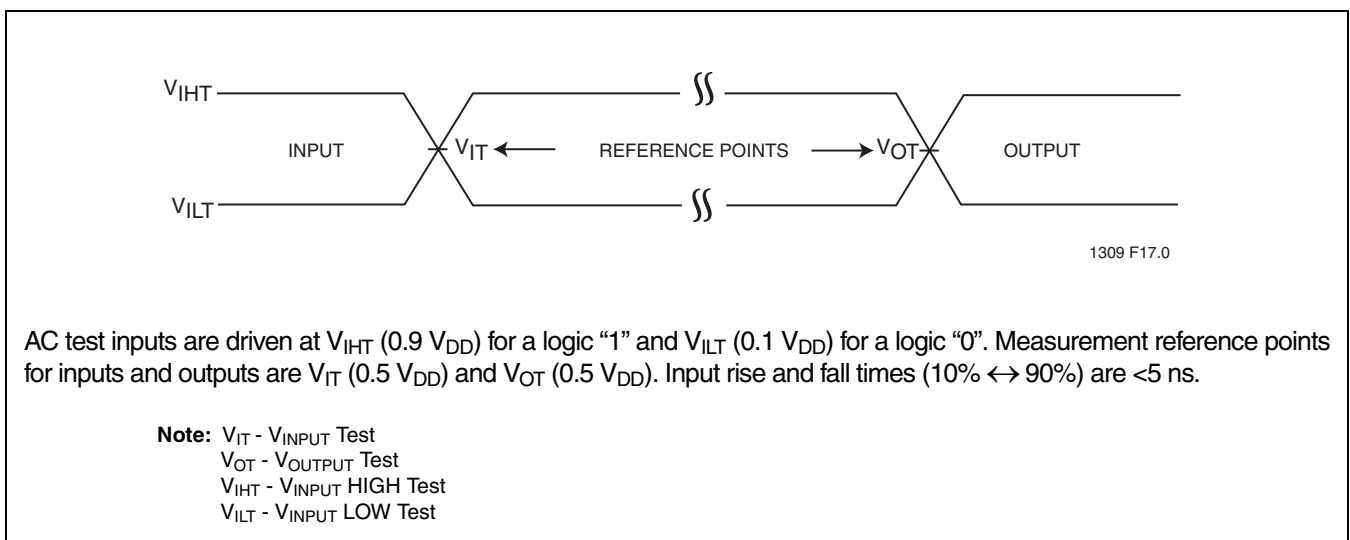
$V_{IHT}$

INPUT

$V_{IT}$

REFERENCE POINTS

$V_{OT}$

OUTPUT

$V_{ILT}$

1309 F17.0

AC test inputs are driven at $V_{IHT}$ (0.9 $V_{DD}$) for a logic “1” and $V_{ILT}$ (0.1 $V_{DD}$) for a logic “0”. Measurement reference points for inputs and outputs are $V_{IT}$ (0.5 $V_{DD}$) and $V_{OT}$ (0.5 $V_{DD}$). Input rise and fall times (10% $\leftrightarrow$ 90%) are <5 ns.

**Note:** $V_{IT}$ - $V_{INPUT}$ Test
$V_{OT}$ - $V_{OUTPUT}$ Test
$V_{IHT}$ - $V_{INPUT}$ HIGH Test
$V_{ILT}$ - $V_{INPUT}$ LOW Test